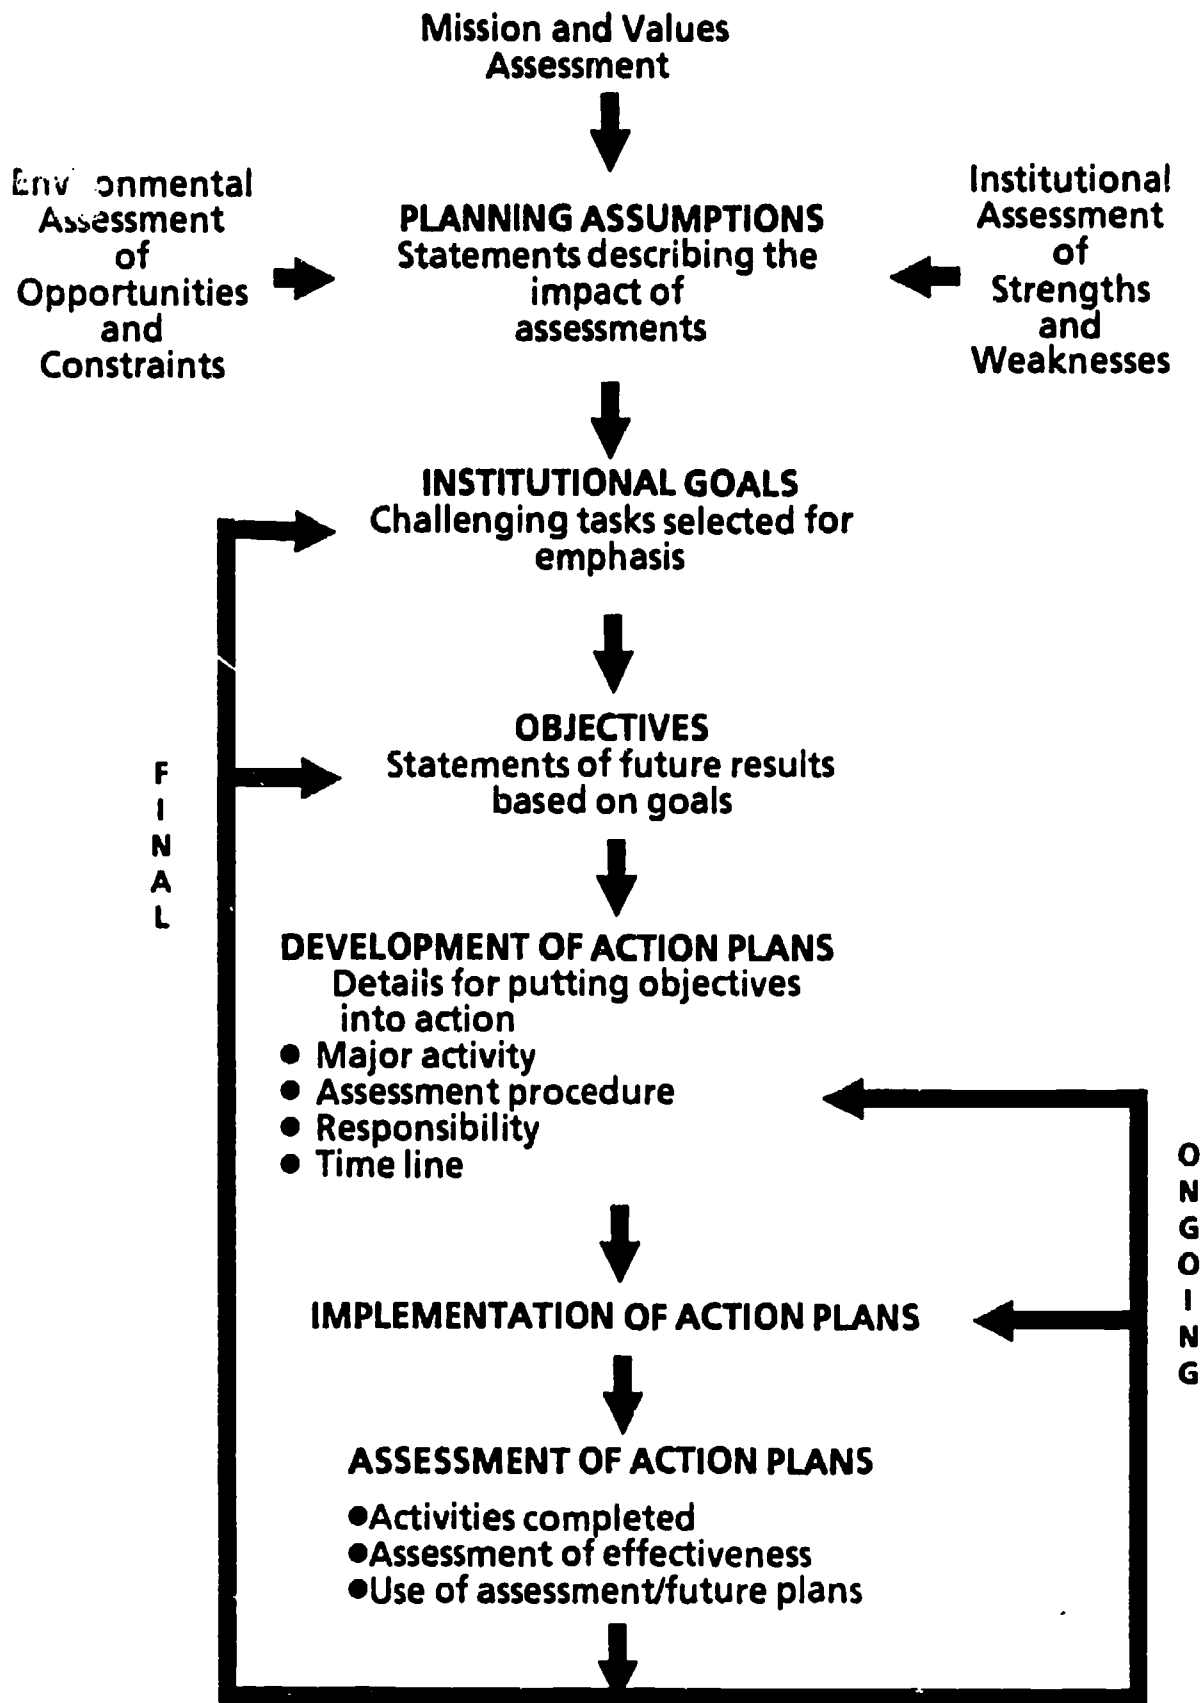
Mission and Values Assessment

Env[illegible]onmental Assessment of Opportunities and Constraints

PLANNING ASSUMPTIONS
Statements describing the impact of assessments

Institutional Assessment of Strengths and Weaknesses

INSTITUTIONAL GOALS
Challenging tasks selected for emphasis

OBJECTIVES
Statements of future results based on goals

F
I
N
A
L

DEVELOPMENT OF ACTION PLANS
Details for putting objectives into action
● Major activity
● Assessment procedure
● Responsibility
● Time line

O
N
G
O
I
N
G

IMPLEMENTATION OF ACTION PLANS

ASSESSMENT OF ACTION PLANS
●Activities completed
●Assessment of effectiveness
●Use of assessment/future plans